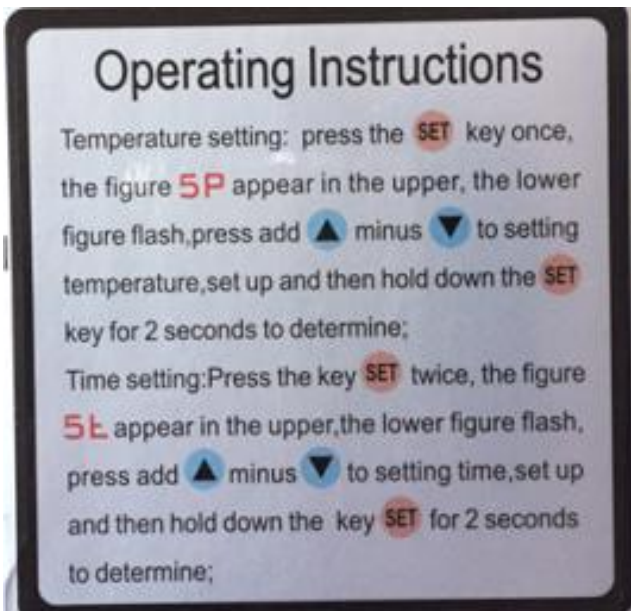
Operating Instructions

Temperature setting: press the SET key once, the figure SP appear in the upper, the lower figure flash,press add ▲ minus ▼ to setting temperature,set up and then hold down the SET key for 2 seconds to determine;

Time setting:Press the key SET twice, the figure St appear in the upper,the lower figure flash, press add ▲ minus ▼ to setting time,set up and then hold down the key SET for 2 seconds to determine;